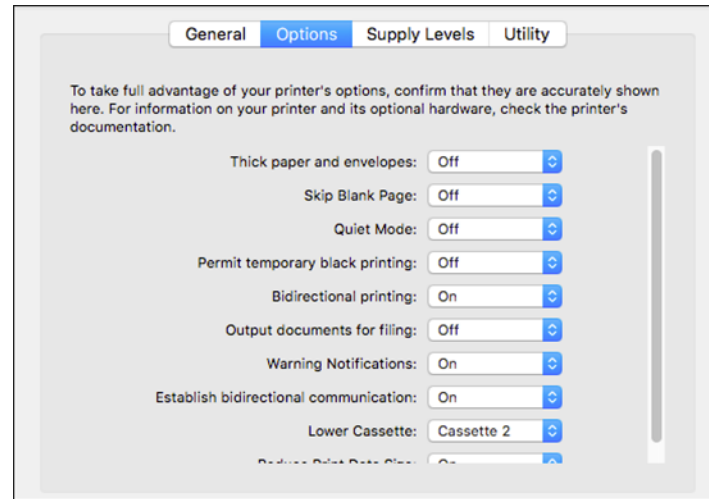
General Options Supply Levels Utility

To take full advantage of your printer's options, confirm that they are accurately shown here. For information on your printer and its optional hardware, check the printer's documentation.

Thick paper and envelopes: Off

Skip Blank Page: Off

Quiet Mode: Off

Permit temporary black printing: Off

Bidirectional printing: On

Output documents for filing: Off

Warning Notifications: On

Establish bidirectional communication: On

Lower Cassette: Cassette 2

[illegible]